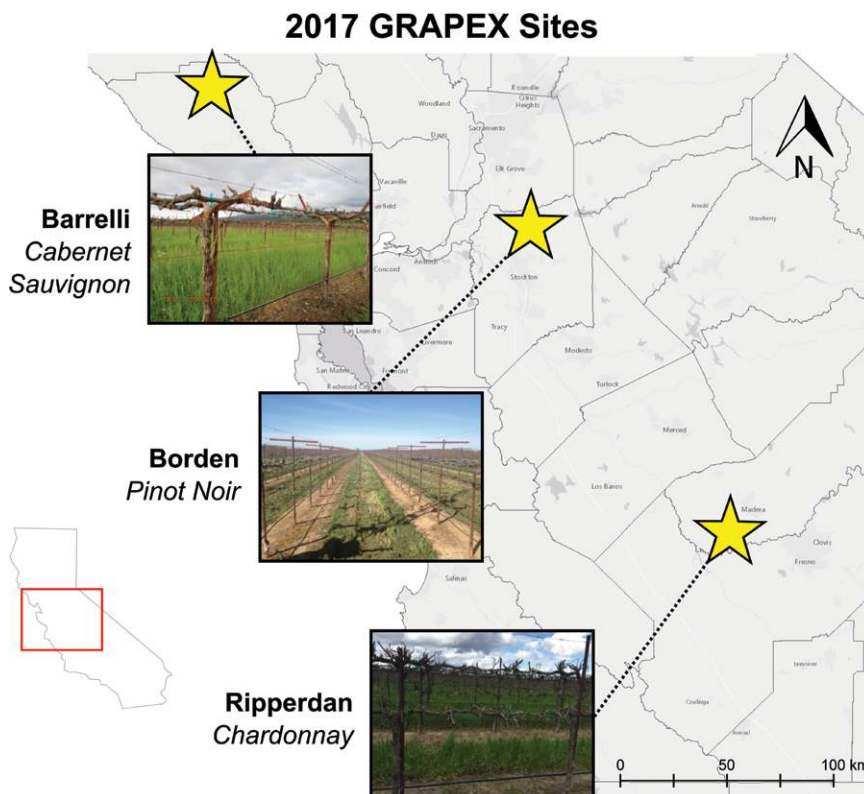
2017 GRAPEX Sites

N

Barrelli
Cabernet Sauvignon

Borden
Pinot Noir

Ripperdan
Chardonnay

Roseville
Citrus Heights
Woodland
Davis
Sacramento
Elk Grove
Vacaville
Fairfield
Concord
Antioch
Stockton
Arnold
Strawberry
Tracy
San Leandro
Livermore
San Mateo
Fremont
Redwood City
Modesto
Turlock
Merced
Los Banos
Madera
Clovis
Fresno
Salinas
Lemoore
Coalinga

0 50 100 km